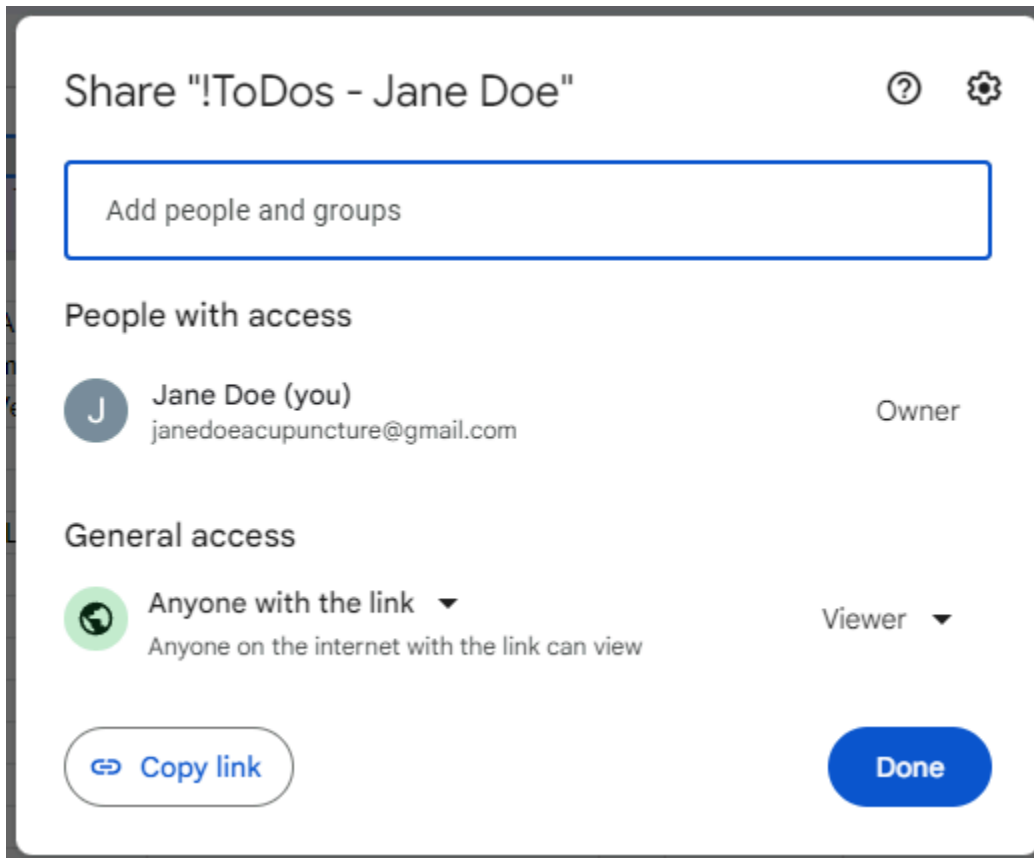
Share "!ToDos - Jane Doe"

Add people and groups

People with access

J Jane Doe (you)
janedoeacupuncture@gmail.com
Owner

General access

Anyone with the link
Anyone on the internet with the link can view
Viewer

Copy link

Done